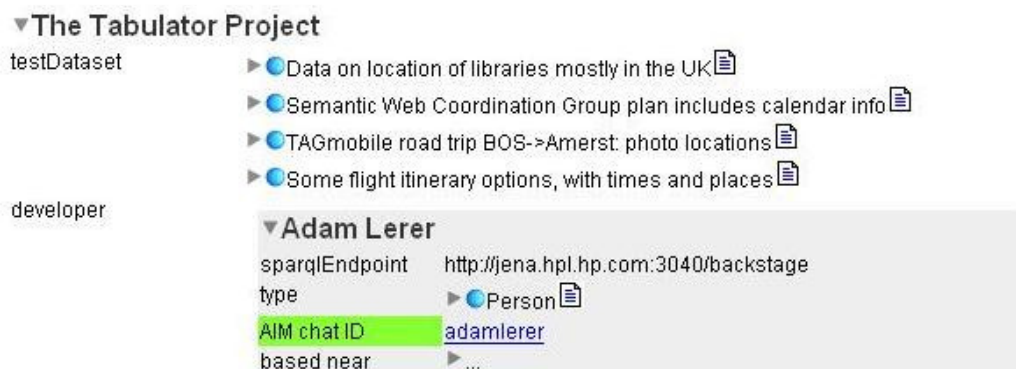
The Tabulator Project

| | |
|---|---|
| testDataset | Data on location of libraries mostly in the UK |
| | Semantic Web Coordination Group plan includes calendar info |
| | TAGmobile road trip BOS->Amerst: photo locations |
| | Some flight itinerary options, with times and places |
| developer | Adam Lerer |

| | |
|---|---|
| sparqlEndpoint | http://jena.hpl.hp.com:3040/backstage |
| type | Person |
| AIM chat ID | adamlerer |
| based near | ... |